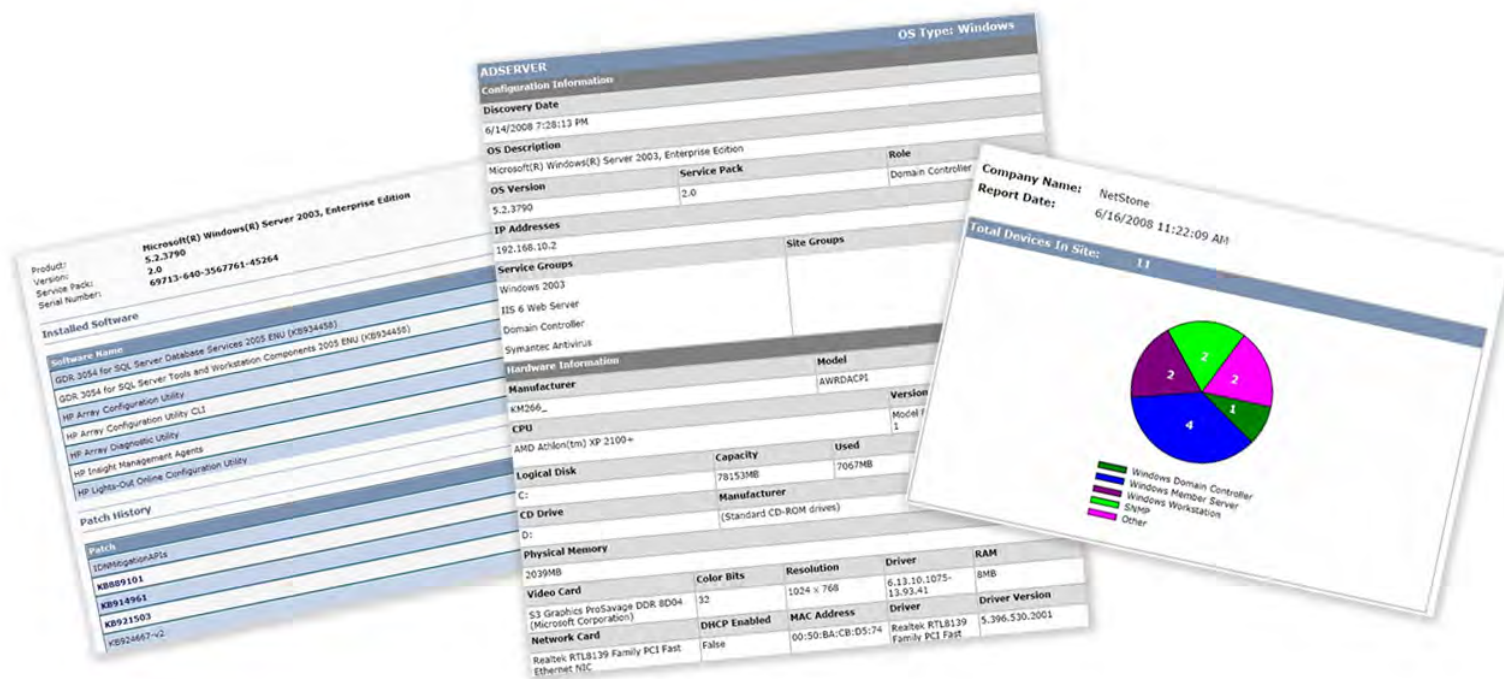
Product: Microsoft(R) Windows(R) Server 2003, Enterprise Edition
Version: 5.2.3790
Service Pack: 2.0
Serial Number: 69713-640-3567761-45264

Installed Software

| Software Name |
|---|
| GDR 3054 for SQL Server Database Services 2005 ENU (KB934458) |
| GDR 3054 for SQL Server Tools and Workstation Components 2005 ENU (KB934458) |
| HP Array Configuration Utility |
| HP Array Configuration Utility CLI |
| HP Array Diagnostic Utility |
| HP Insight Management Agents |
| HP Lights-Out Online Configuration Utility |

Patch History

| Patch |
|---|
| IDNMitigationAPIs |
| KB889101 |
| KB914961 |
| KB921503 |
| KB924667-v2 |

OS Type: Windows

ADSERVER
Configuration Information

Discovery Date
6/14/2008 7:28:13 PM

| OS Description | | Role |
|---|---|---|
| Microsoft(R) Windows(R) Server 2003, Enterprise Edition | | Domain Controller |
| OS Version | Service Pack | |
| 5.2.3790 | 2.0 | |

| IP Addresses | Site Groups |
|---|---|
| 192.168.10.2 | |
| Service Groups | |
| Windows 2003 | |
| IIS 6 Web Server | |
| Domain Controller | |
| Symantec Antivirus | |

| Hardware Information | | Model | |
|---|---|---|---|
| Manufacturer | | AWRDACPI | |
| KM266_ | | | Version |
| CPU | | | Model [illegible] 1 |
| AMD Athlon(tm) XP 2100+ | | | |
| Logical Disk | Capacity | Used | |
| C: | 78153MB | 7067MB | |
| CD Drive | Manufacturer | | |
| D: | (Standard CD-ROM drives) | | |

| Physical Memory | | | | |
|---|---|---|---|---|
| 2039MB | | | | |
| Video Card | Color Bits | Resolution | Driver | RAM |
| S3 Graphics ProSavage DDR 8D04 (Microsoft Corporation) | 32 | 1024 x 768 | 6.13.10.1075-13.93.41 | 8MB |
| Network Card | DHCP Enabled | MAC Address | Driver | Driver Version |
| Realtek RTL8139 Family PCI Fast Ethernet NIC | False | 00:50:BA:CB:D5:74 | Realtek RTL8139 Family PCI Fast | 5.396.530.2001 |

Company Name: NetStone
Report Date: 6/16/2008 11:22:09 AM

Total Devices In Site: 11

2
2
2
1
4

Windows Domain Controller
Windows Member Server
Windows Workstation
SNMP
Other